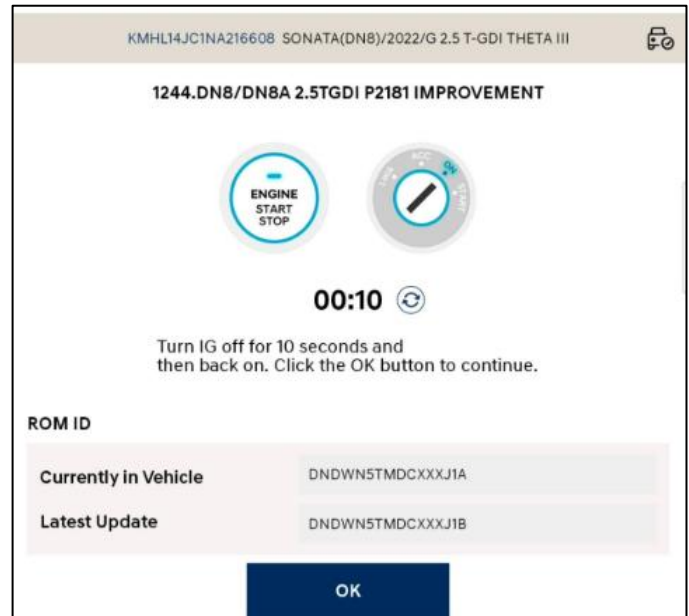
KMHL14JC1NA216608 SONATA(DN8)/2022/G 2.5 T-GDI THETA III

1244.DN8/DN8A 2.5TGDI P2181 IMPROVEMENT

ENGINE START STOP

LOCK ACC ON START

00:10

Turn IG off for 10 seconds and then back on. Click the OK button to continue.

ROM ID

| Currently in Vehicle | DNDWN5TMDCXXXJ1A |
|---|---|
| Latest Update | DNDWN5TMDCXXXJ1B |

OK